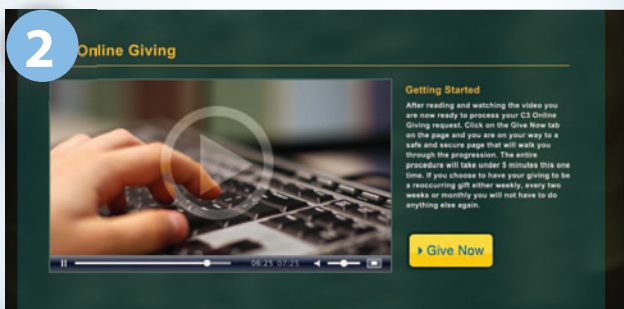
2

Online Giving

06:25 07:25

Getting Started

After reading and watching the video you are now ready to process your C3 Online Giving request. Click on the Give Now tab on the page and you are on your way to a safe and secure page that will walk you through the progression. The entire procedure will take under 5 minutes this one time. If you choose to have your giving to be a reoccurring gift either weekly, every two weeks or monthly you will not have to do anything else again.

Give Now